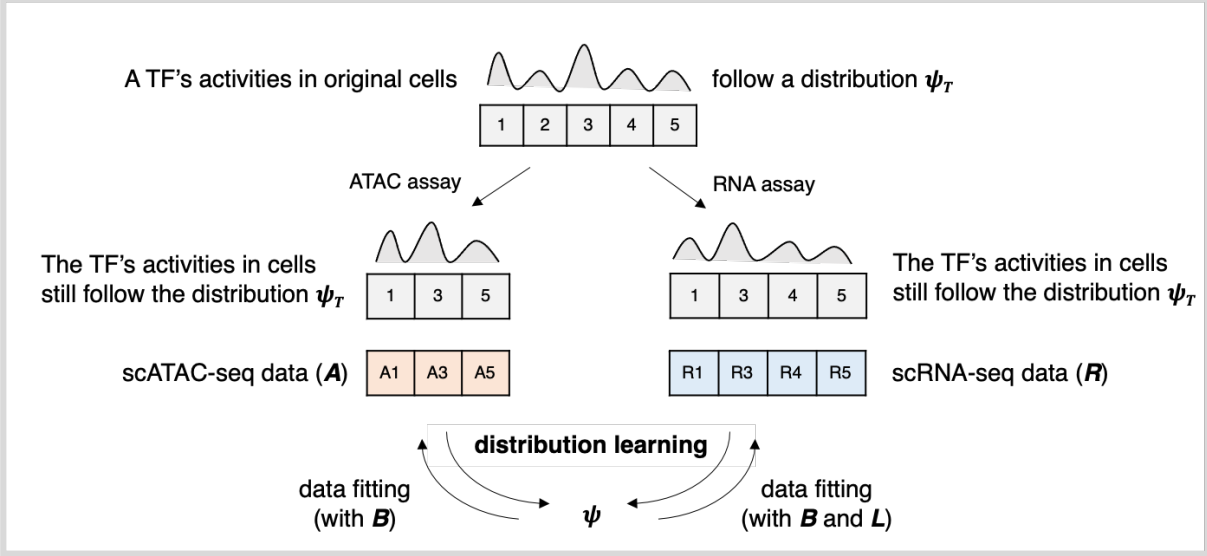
A TF's activities in original cells follow a distribution $\boldsymbol{\psi_T}$

| 1 | 2 | 3 | 4 | 5 |
|---|---|---|---|---|

ATAC assay

RNA assay

The TF's activities in cells still follow the distribution $\boldsymbol{\psi_T}$

| 1 | 3 | 5 |
|---|---|---|

| 1 | 3 | 4 | 5 |
|---|---|---|---|

The TF's activities in cells still follow the distribution $\boldsymbol{\psi_T}$

scATAC-seq data (***A***)

| A1 | A3 | A5 |
|---|---|---|

| R1 | R3 | R4 | R5 |
|---|---|---|---|

scRNA-seq data (***R***)

**distribution learning**

data fitting (with ***B***)

$\boldsymbol{\psi}$

data fitting (with ***B*** and ***L***)